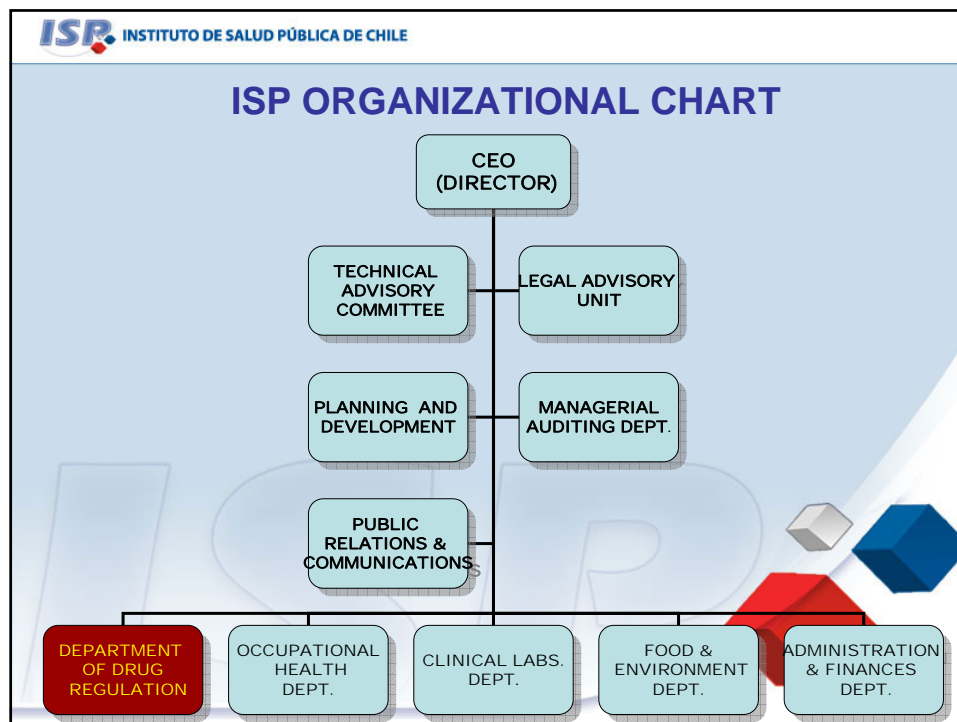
ISP INSTITUTO DE SALUD PÚBLICA DE CHILE

ISP ORGANIZATIONAL CHART

CEO (DIRECTOR)

TECHNICAL ADVISORY COMMITTEE

LEGAL ADVISORY UNIT

PLANNING AND DEVELOPMENT

MANAGERIAL AUDITING DEPT.

PUBLIC RELATIONS & COMMUNICATIONS

DEPARTMENT OF DRUG REGULATION

OCCUPATIONAL HEALTH DEPT.

CLINICAL LABS. DEPT.

FOOD & ENVIRONMENT DEPT.

ADMINISTRATION & FINANCES DEPT.